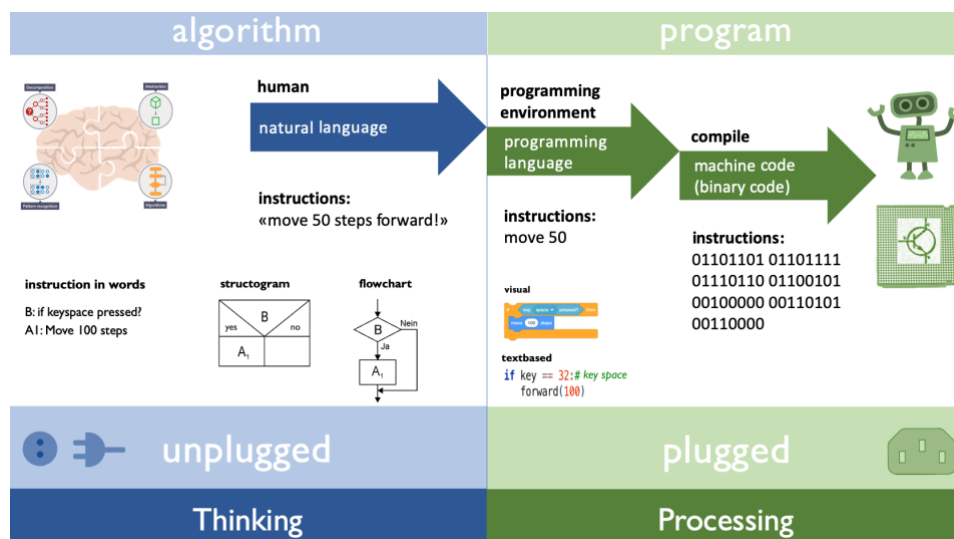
algorithm

program

human

natural language

instructions:
«move 50 steps forward!»

instruction in words

B: if keyspace pressed?
A1: Move 100 steps

structogram

| B | |
|---|---|
| yes | no |
| $A_1$ | |

flowchart

B
Nein
Ja
$A_1$

programming environment

programming language

instructions:
move 50

visual

textbased

if key == 32:# key space
forward(100)

compile

machine code (binary code)

instructions:
01101101 01101111 01110110 01100101 00100000 00110101 00110000

unplugged

plugged

Thinking

Processing